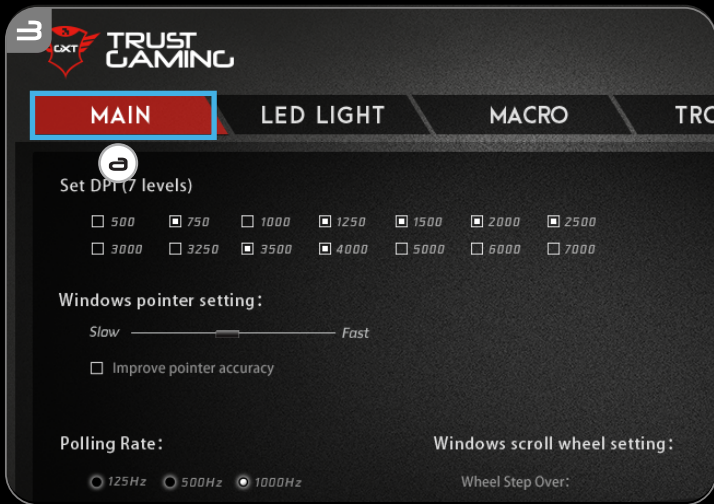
3

GXT TRUST GAMING

MAIN LED LIGHT MACRO TRO

a

Set DPI (7 levels)

500 750 1000 1250 1500 2000 2500
3000 3250 3500 4000 5000 6000 7000

Windows pointer setting:

Slow Fast

Improve pointer accuracy

Polling Rate:

125Hz 500Hz 1000Hz

Windows scroll wheel setting:

Wheel Step Over: